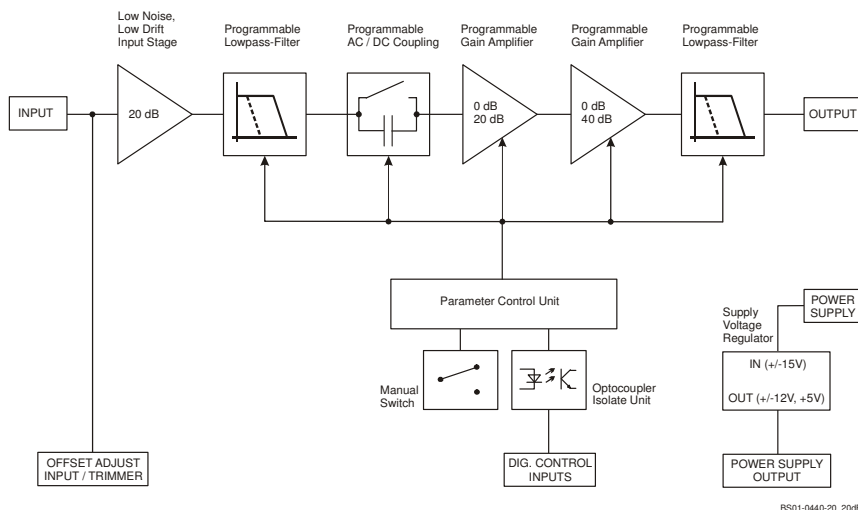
Low Noise, Low Drift Input Stage

Programmable Lowpass-Filter

Programmable AC / DC Coupling

Programmable Gain Amplifier

Programmable Gain Amplifier

Programmable Lowpass-Filter

INPUT

20 dB

0 dB 20 dB

0 dB 40 dB

OUTPUT

Parameter Control Unit

Manual Switch

Optocoupler Isolate Unit

OFFSET ADJUST INPUT / TRIMMER

DIG. CONTROL INPUTS

Supply Voltage Regulator

POWER SUPPLY

IN (+/-15V)

OUT (+/-12V, +5V)

POWER SUPPLY OUTPUT

BS01-0440-20_20dB